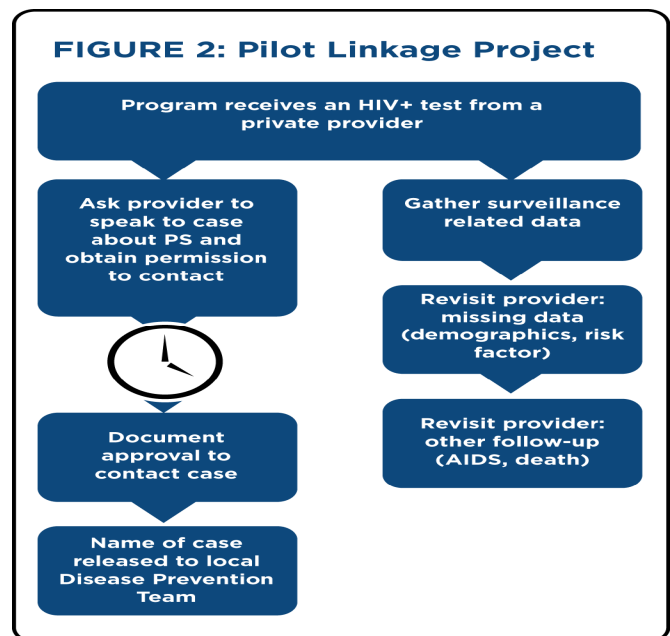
FIGURE 2: Pilot Linkage Project

Program receives an HIV+ test from a private provider

Ask provider to speak to case about PS and obtain permission to contact

Document approval to contact case

Name of case released to local Disease Prevention Team

Gather surveillance related data

Revisit provider: missing data (demographics, risk factor)

Revisit provider: other follow-up (AIDS, death)